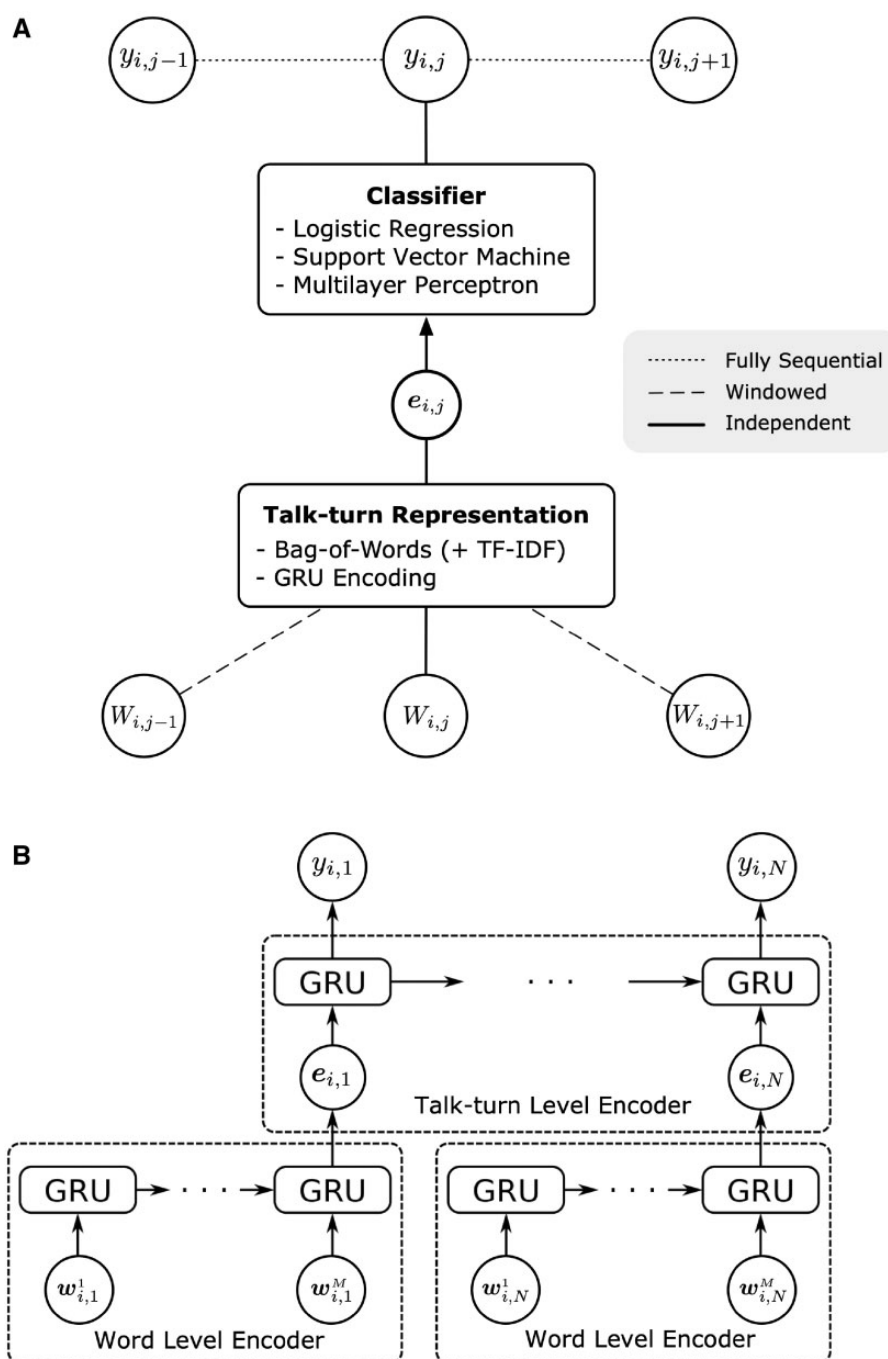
A

$y_{i,j-1}$ $y_{i,j}$ $y_{i,j+1}$

**Classifier**
- Logistic Regression
- Support Vector Machine
- Multilayer Perceptron

Fully Sequential
Windowed
Independent

$\boldsymbol{e}_{i,j}$

**Talk-turn Representation**
- Bag-of-Words (+ TF-IDF)
- GRU Encoding

$W_{i,j-1}$ $W_{i,j}$ $W_{i,j+1}$

B

$y_{i,1}$ $y_{i,N}$

GRU · · · GRU

$\boldsymbol{e}_{i,1}$ $\boldsymbol{e}_{i,N}$

Talk-turn Level Encoder

GRU · · · GRU

$\boldsymbol{w}_{i,1}^{1}$ $\boldsymbol{w}_{i,1}^{M}$

Word Level Encoder

GRU · · · GRU

$\boldsymbol{w}_{i,N}^{1}$ $\boldsymbol{w}_{i,N}^{M}$

Word Level Encoder